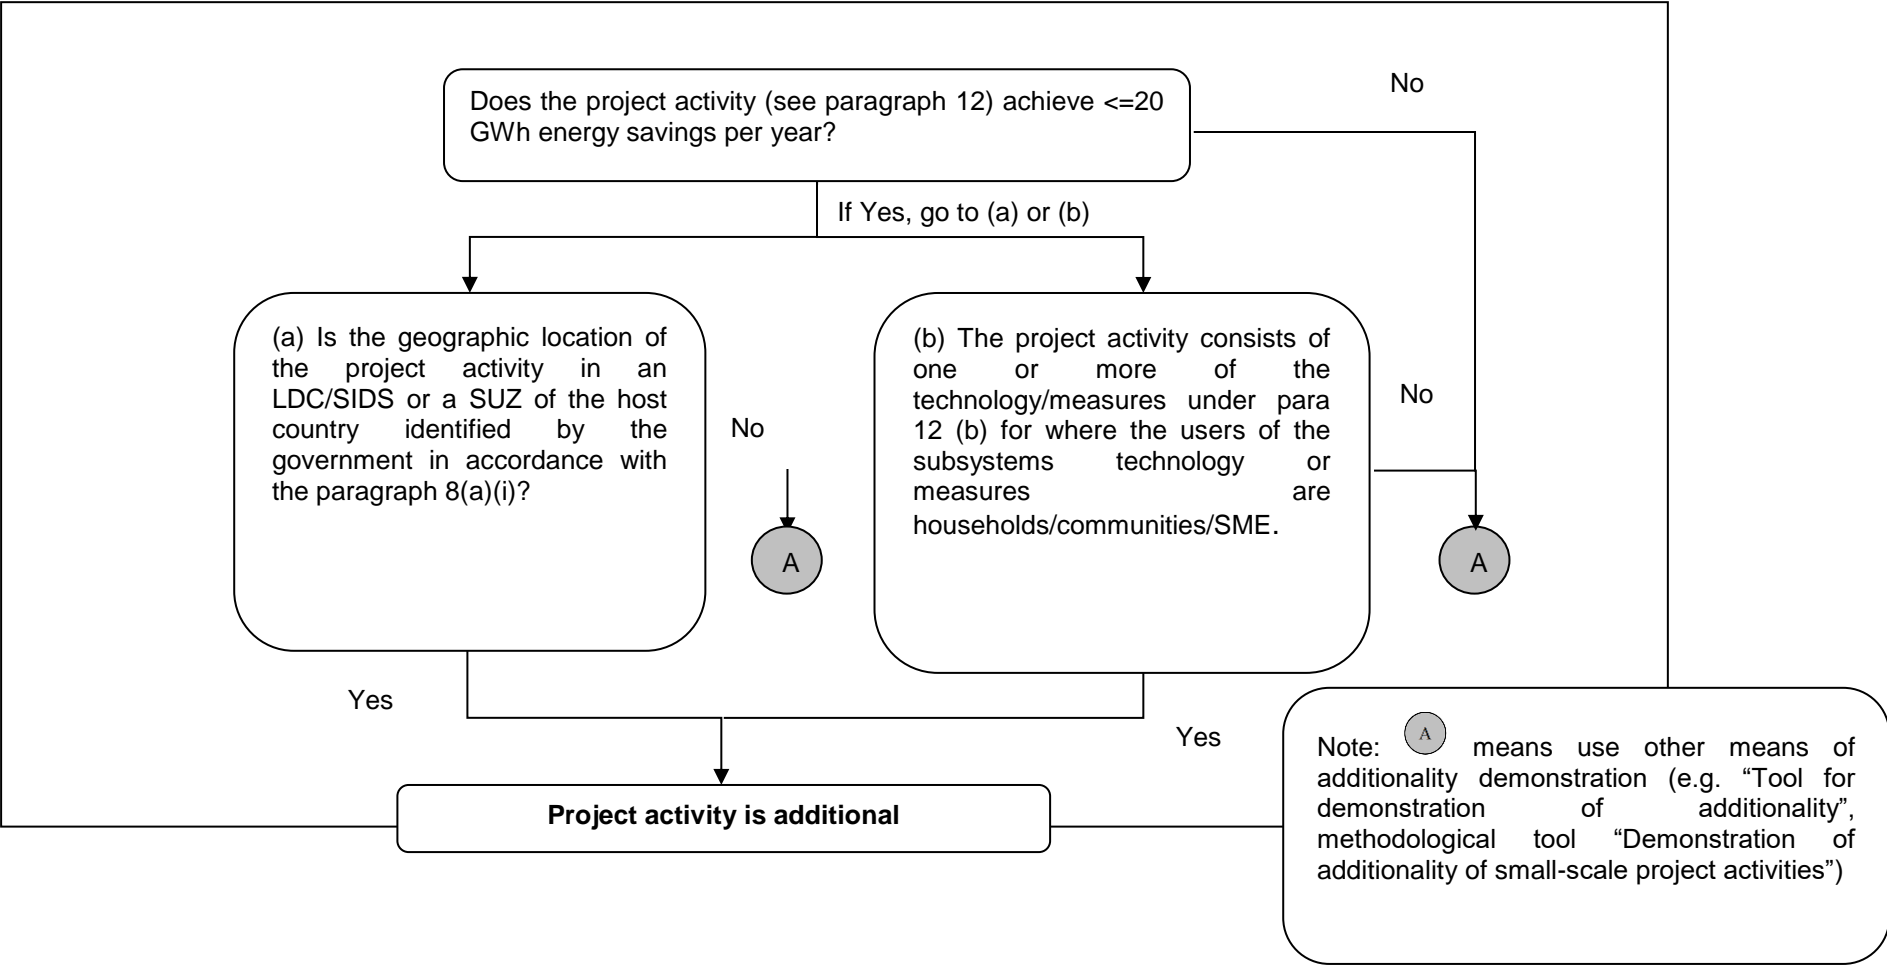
Does the project activity (see paragraph 12) achieve <=20 GWh energy savings per year?

No

If Yes, go to (a) or (b)

(a) Is the geographic location of the project activity in an LDC/SIDS or a SUZ of the host country identified by the government in accordance with the paragraph 8(a)(i)?

No

A

(b) The project activity consists of one or more of the technology/measures under para 12 (b) for where the users of the subsystems technology or measures are households/communities/SME.

No

A

Yes

Yes

Project activity is additional

Note: A means use other means of additionality demonstration (e.g. “Tool for demonstration of additionality”, methodological tool “Demonstration of additionality of small-scale project activities”)